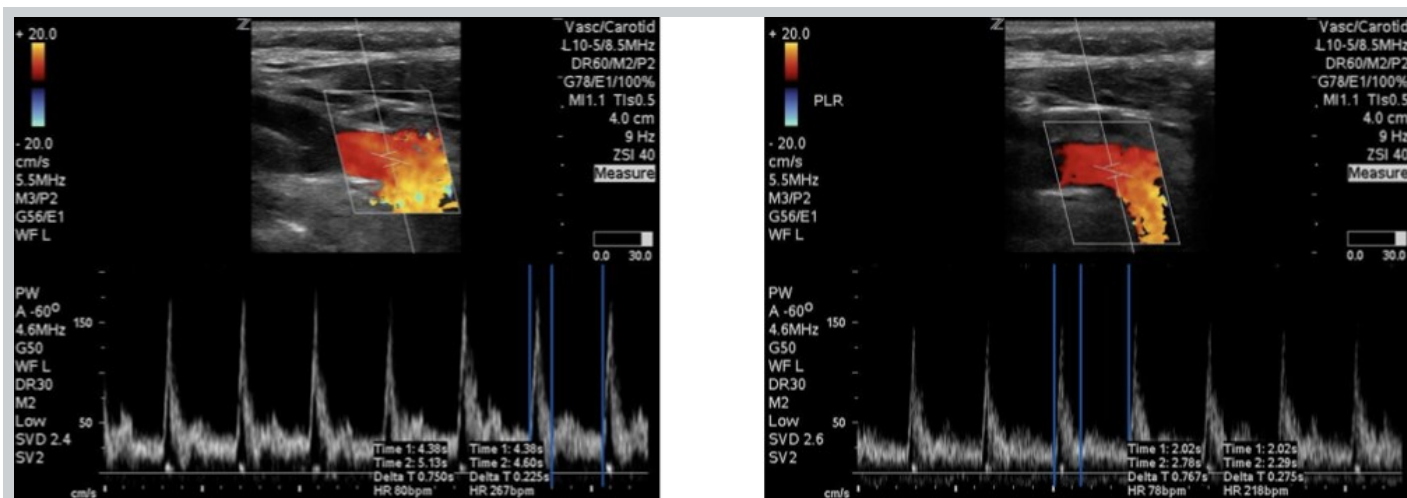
+ 20.0

- 20.0
cm/s
5.5MHz
M3/P2
G56/E1
WF L

Vasc/Carotid
L10-5/8.5MHz
DR60/M2/P2
G78/E1/100%
MI1.1 TIs0.5
4.0 cm
9 Hz
ZSI 40
Measure

0.0 30.0

PW
A -60°
4.6MHz
G50
WF L
DR30
M2
Low
SVD 2.4
SV2

150
50
cm/s

Time 1: 4.38s
Time 2: 5.13s
Delta T 0.750s
HR 80bpm

Time 1: 4.38s
Time 2: 4.60s
Delta T 0.225s
HR 267bpm

+ 20.0

PLR

- 20.0
cm/s
5.5MHz
M3/P2
G56/E1
WF L

Vasc/Carotid
L10-5/8.5MHz
DR60/M2/P2
G78/E1/100%
MI1.1 TIs0.5
4.0 cm
9 Hz
ZSI 40
Measure

0.0 30.0

PW
A -60°
4.6MHz
G50
WF L
DR30
M2
Low
SVD 2.6
SV2

150
50
cm/s

Time 1: 2.02s
Time 2: 2.78s
Delta T 0.767s
HR 78bpm

Time 1: 2.02s
Time 2: 2.29s
Delta T 0.275s
HR 218bpm